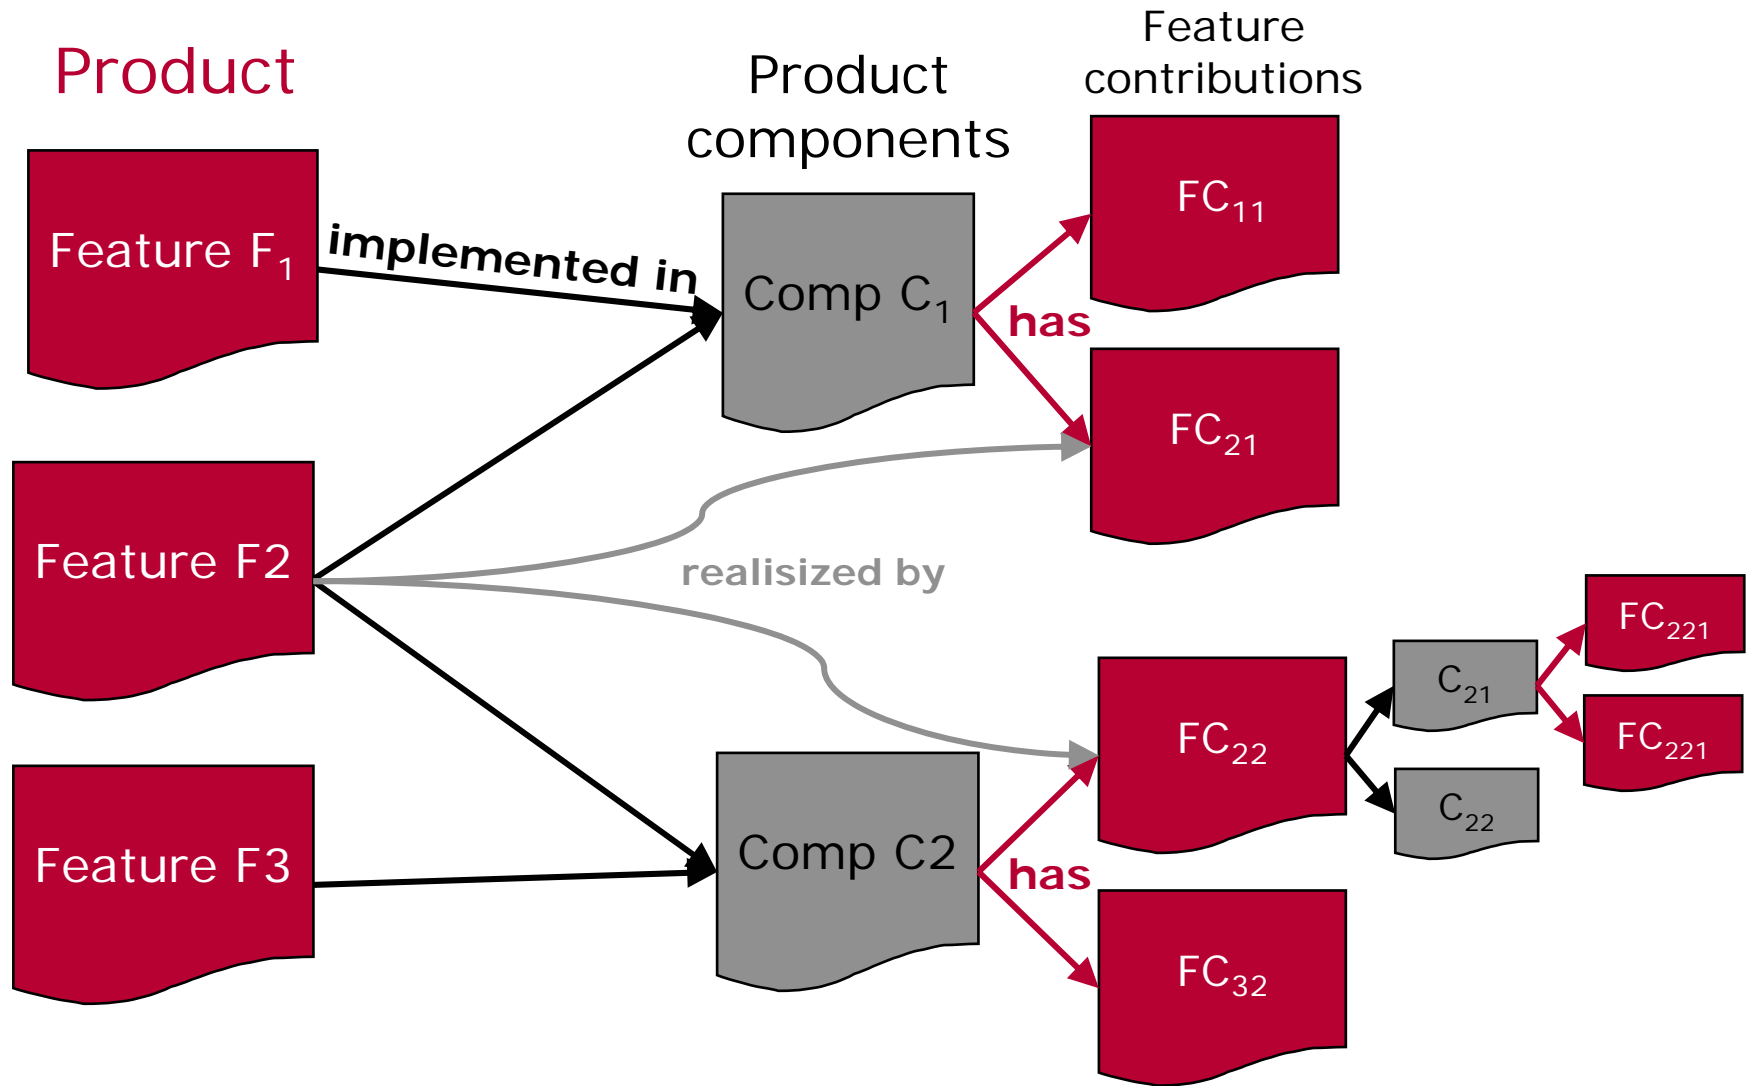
Product

Product components

Feature contributions

Feature $F_1$

implemented in

Comp $C_1$

has

$FC_{11}$

$FC_{21}$

Feature F2

realisized by

Feature F3

Comp C2

has

$FC_{22}$

$C_{21}$

$C_{22}$

$FC_{221}$

$FC_{221}$

$FC_{32}$